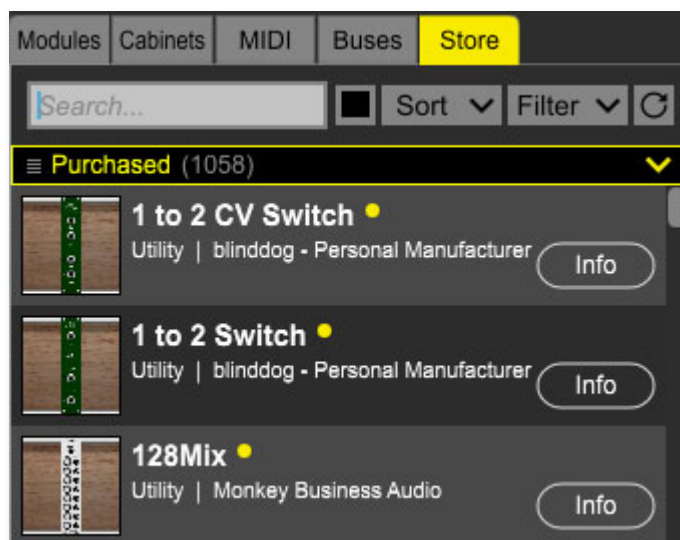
Modules Cabinets MIDI Buses Store

Search...

Sort Filter

Purchased (1058)

1 to 2 CV Switch
Utility | blinddog - Personal Manufacturer
Info

1 to 2 Switch
Utility | blinddog - Personal Manufacturer
Info

128Mix
Utility | Monkey Business Audio
Info